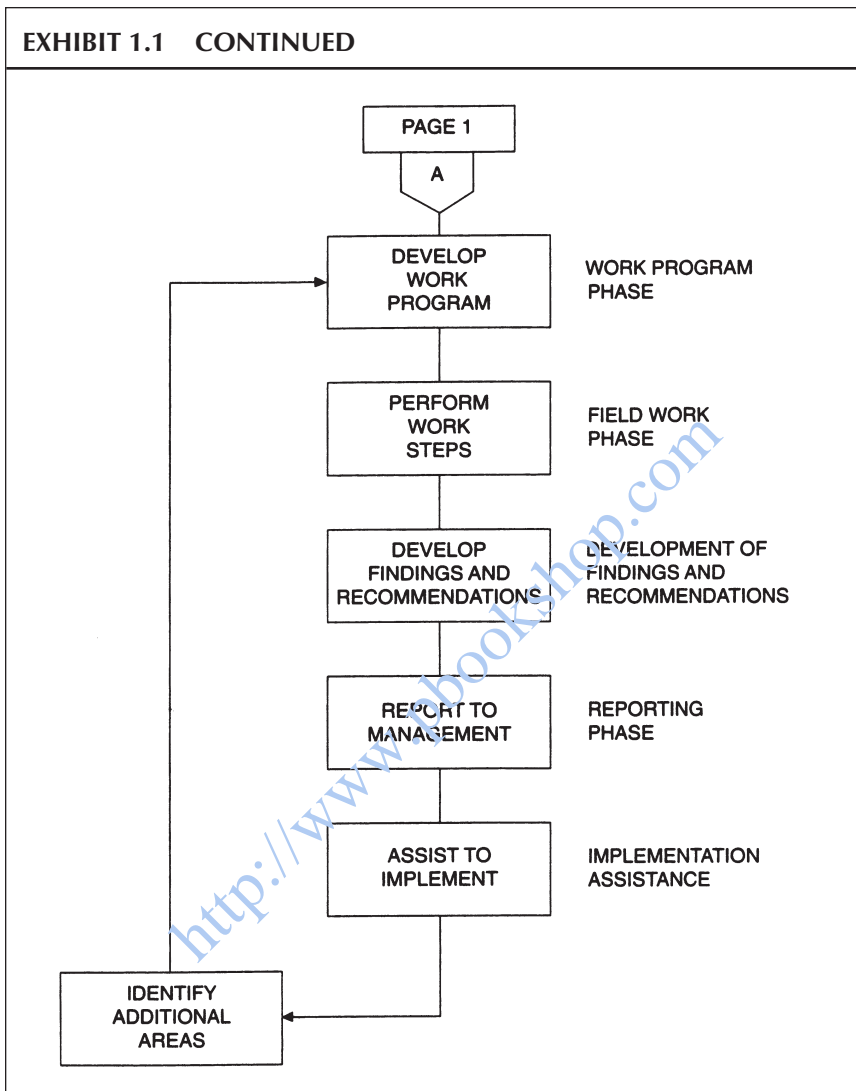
EXHIBIT 1.1 CONTINUED

PAGE 1

A

DEVELOP WORK PROGRAM

WORK PROGRAM PHASE

PERFORM WORK STEPS

FIELD WORK PHASE

DEVELOP FINDINGS AND RECOMMENDATIONS

DEVELOPMENT OF FINDINGS AND RECOMMENDATIONS

REPORT TO MANAGEMENT

REPORTING PHASE

ASSIST TO IMPLEMENT

IMPLEMENTATION ASSISTANCE

IDENTIFY ADDITIONAL AREAS

http://www.pbookshop.com